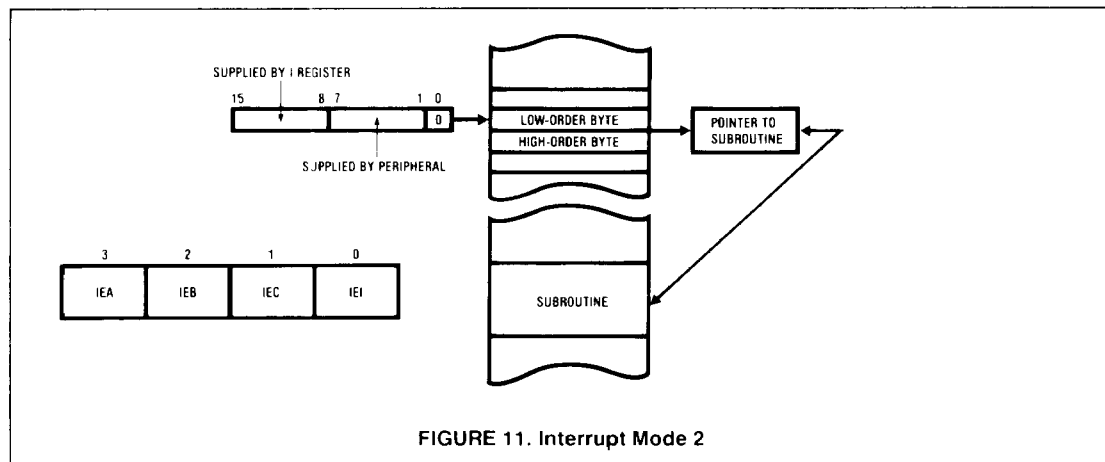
SUPPLIED BY I REGISTER

15 8 7 1 0

0

SUPPLIED BY PERIPHERAL

LOW-ORDER BYTE

HIGH-ORDER BYTE

POINTER TO SUBROUTINE

3 2 1 0

| IEA | IEB | IEC | IEI |
|---|---|---|---|

SUBROUTINE

FIGURE 11. Interrupt Mode 2